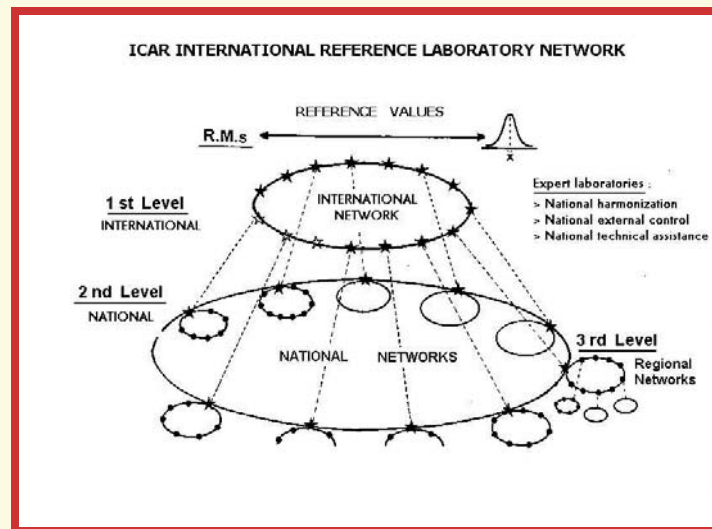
ICAR INTERNATIONAL REFERENCE LABORATORY NETWORK

REFERENCE VALUES

R.M.s

x

1 st Level
INTERNATIONAL

INTERNATIONAL NETWORK

Expert laboratories :
> National harmonization
> National external control
> National technical assistance

2 nd Level
NATIONAL

NATIONAL NETWORKS

3 rd Level
Regional Networks